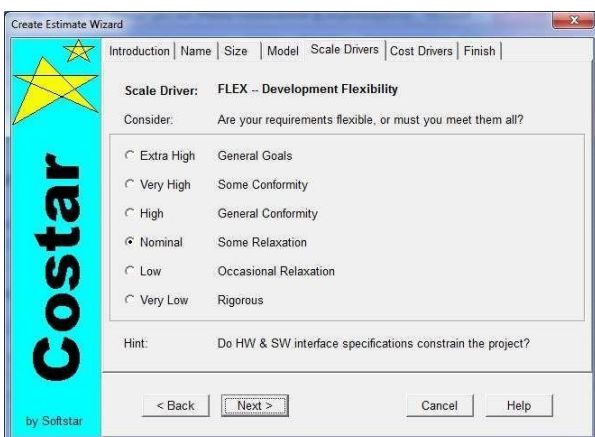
Create Estimate Wizard

x

Introduction | Name | Size | Model | Scale Drivers | Cost Drivers | Finish

Scale Driver: FLEX -- Development Flexibility

Consider: Are your requirements flexible, or must you meet them all?

Extra High General Goals

Very High Some Conformity

High General Conformity

Nominal Some Relaxation

Low Occasional Relaxation

Very Low Rigorous

Hint: Do HW & SW interface specifications constrain the project?

Costar

by Softstar

< Back

Next >

Cancel

Help